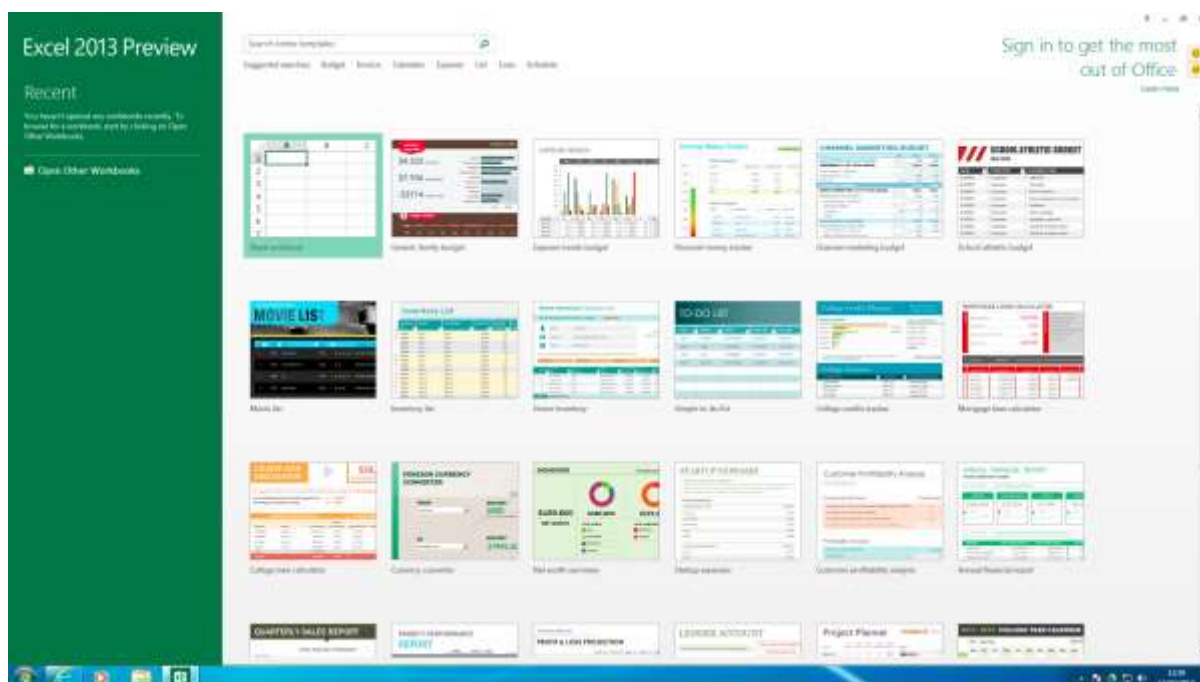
Excel 2013 Preview

Recent

You haven't opened any workbooks recently. To browse for a workbook, start by clicking on Open Other Workbooks.

Open Other Workbooks

Search online templates

Suggested searches: Budget Invoice Calendars Expense List Loan Schedule

Sign in to get the most out of Office

Learn more

Blank workbook

Generic family budget

Expense trends budget

Personal money tracker

Channel marketing budget

School athletic budget

MOVIE LIST

Movie list

Inventory list

Home inventory

TO-DO LIST

Simple to-do list

College credits tracker

Mortgage loan calculator

College loan calculator

FOREIGN CURRENCY CONVERTER

Currency converter

Net worth summary

STARTUP EXPENSES

Startup expenses

Customer Profitability Analysis

Customer profitability analysis

Annual financial report

QUARTERLY SALES REPORT

PROFIT & LOSS PROJECTION

LEDGER ACCOUNT

Project Planner